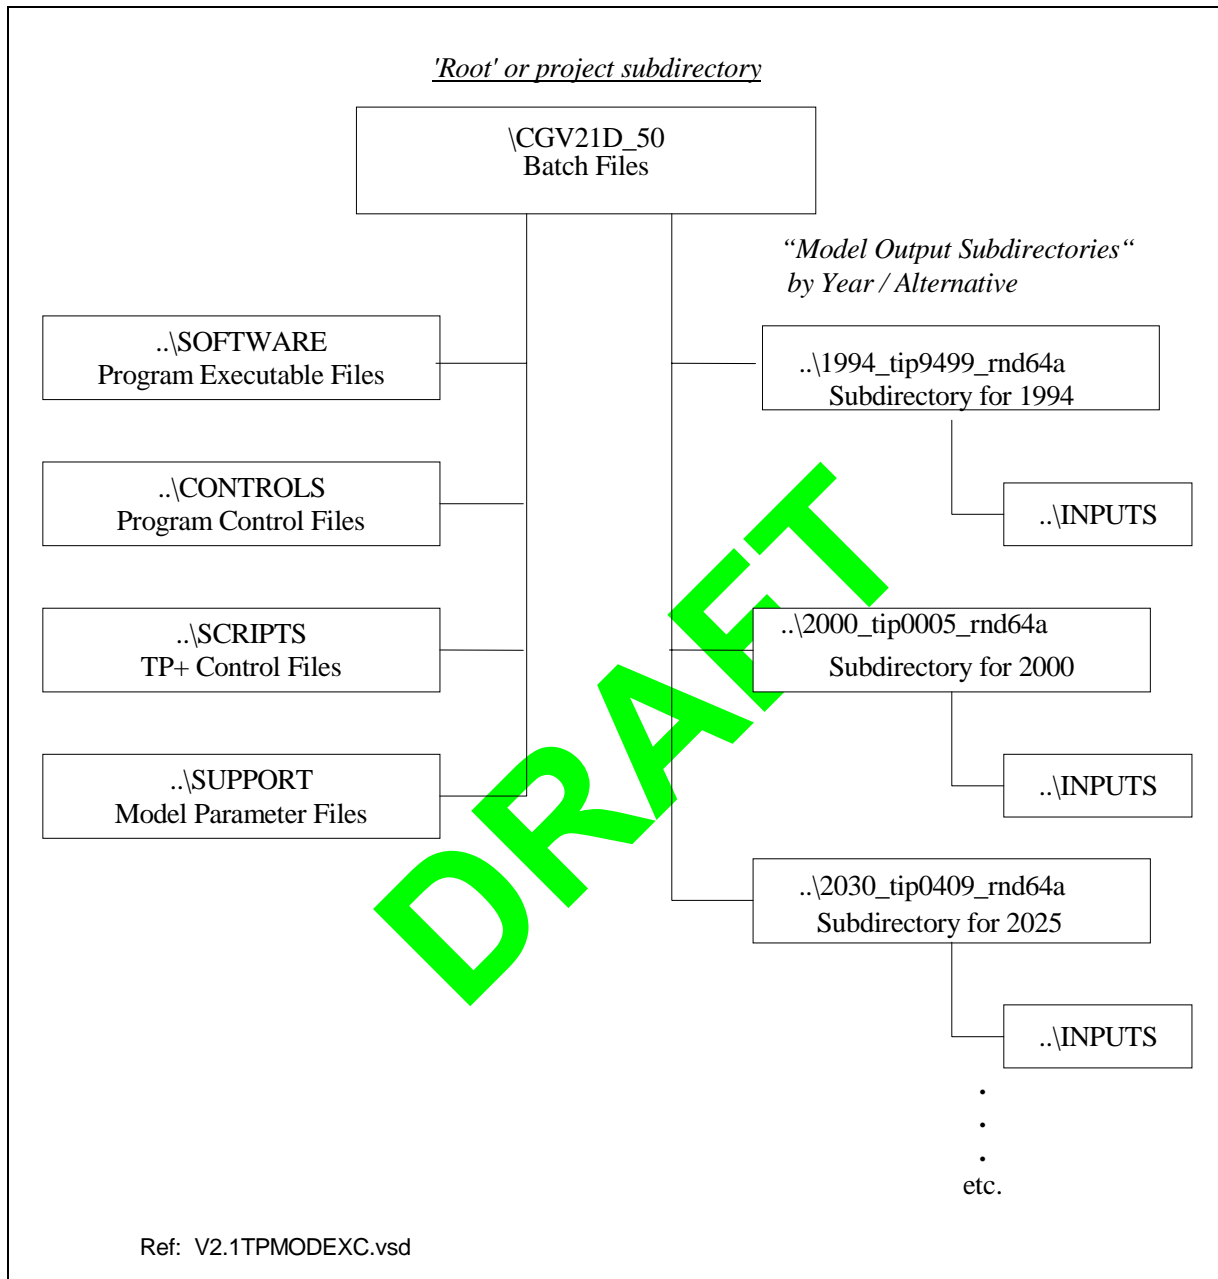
'Root' or project subdirectory

\CGV21D_50
Batch Files

"Model Output Subdirectories"
by Year / Alternative

..\SOFTWARE
Program Executable Files

..\CONTROLS
Program Control Files

..\SCRIPTS
TP+ Control Files

..\SUPPORT
Model Parameter Files

..\1994_tip9499_rnd64a
Subdirectory for 1994

..\INPUTS

..\2000_tip0005_rnd64a
Subdirectory for 2000

..\INPUTS

..\2030_tip0409_rnd64a
Subdirectory for 2025

..\INPUTS

.
.
.
etc.

DRAFT

Ref: V2.1TPMODEXC.vsd